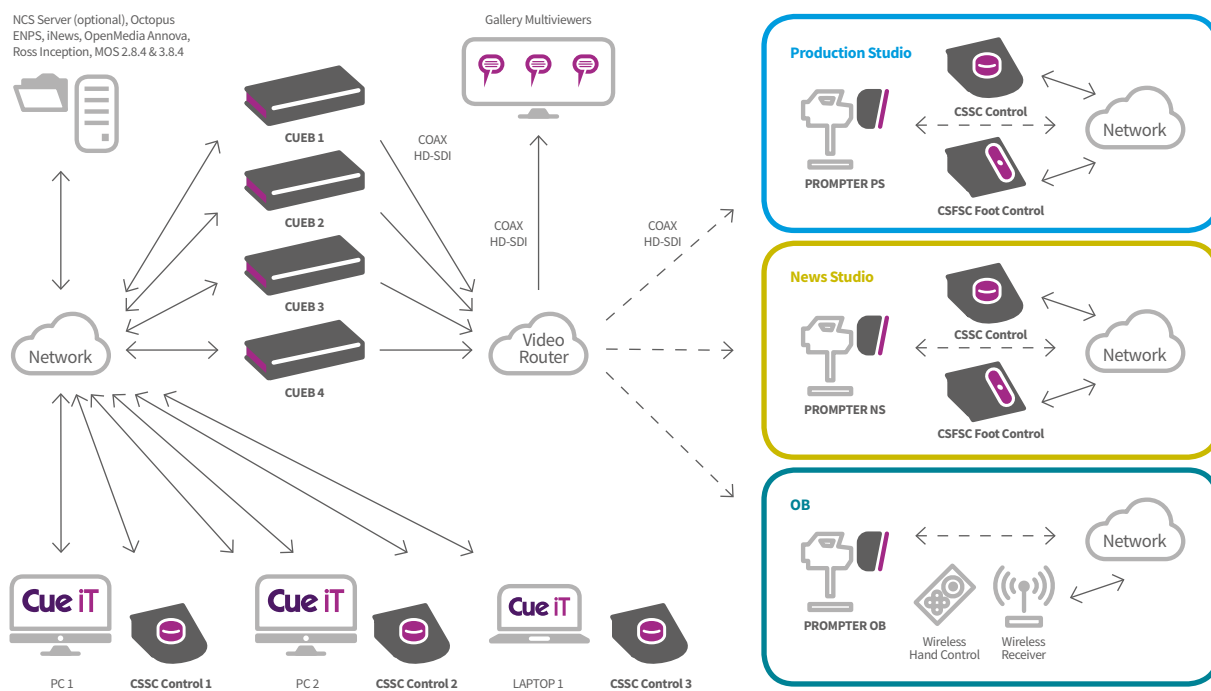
NCS Server (optional), Octopus ENPS, iNews, OpenMedia Annova, Ross Inception, MOS 2.8.4 & 3.8.4

Gallery Multiviewers

CUEB 1

CUEB 2

CUEB 3

CUEB 4

COAX
HD-SDI

COAX
HD-SDI

COAX
HD-SDI

Network

Video Router

Production Studio

CSSC Control

Network

PROMPTER PS

CSFSC Foot Control

News Studio

CSSC Control

Network

PROMPTER NS

CSFSC Foot Control

OB

Network

PROMPTER OB

Wireless Hand Control

Wireless Receiver

Cue iT

Cue iT

Cue iT

PC 1

CSSC Control 1

PC 2

CSSC Control 2

LAPTOP 1

CSSC Control 3